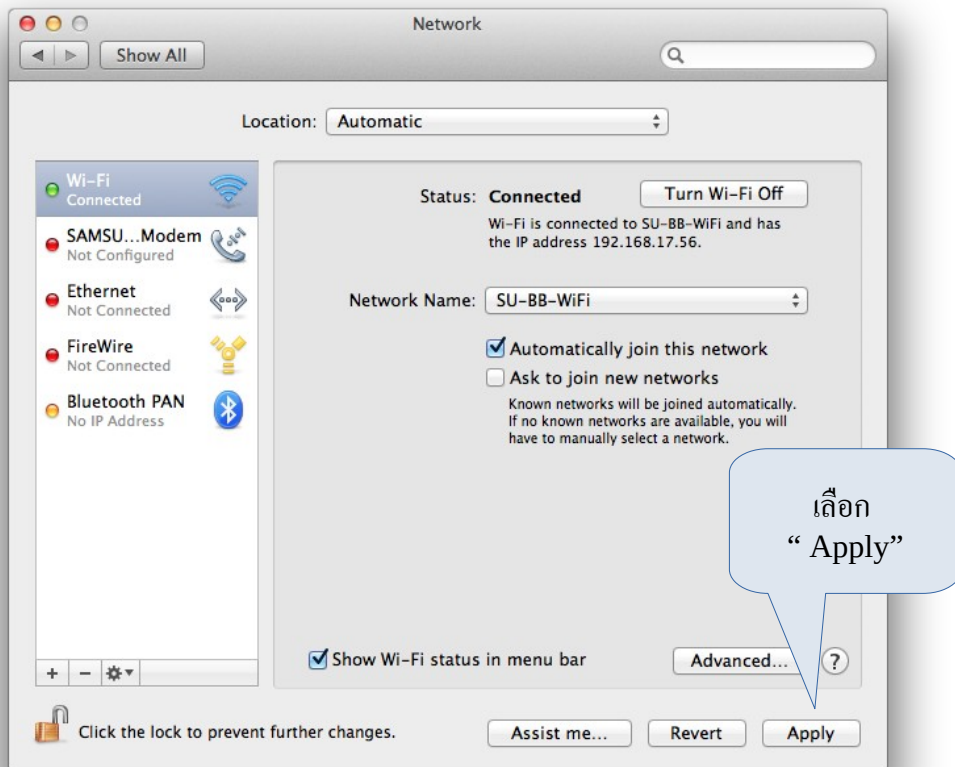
Network

Show All

Location: Automatic

Wi-Fi
Connected

SAMSU…Modem
Not Configured

Ethernet
Not Connected

FireWire
Not Connected

Bluetooth PAN
No IP Address

+ − ⚙▾

Status: Connected

Turn Wi-Fi Off

Wi-Fi is connected to SU-BB-WiFi and has the IP address 192.168.17.56.

Network Name: SU-BB-WiFi

Automatically join this network

Ask to join new networks

Known networks will be joined automatically. If no known networks are available, you will have to manually select a network.

เลือก
" Apply"

Show Wi-Fi status in menu bar

Advanced…

?

Click the lock to prevent further changes.

Assist me…

Revert

Apply